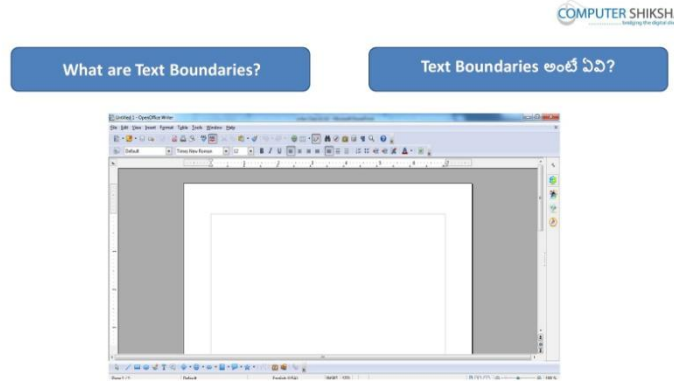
COMPUTER SHIKSH
bridging the digital div

What are Text Boundaries?

Text Boundaries అంటే ఏవి?

Untitled 1 - OpenOffice Writer

File Edit View Insert Format Table Tools Window Help

Default

Times New Roman

12

B I U